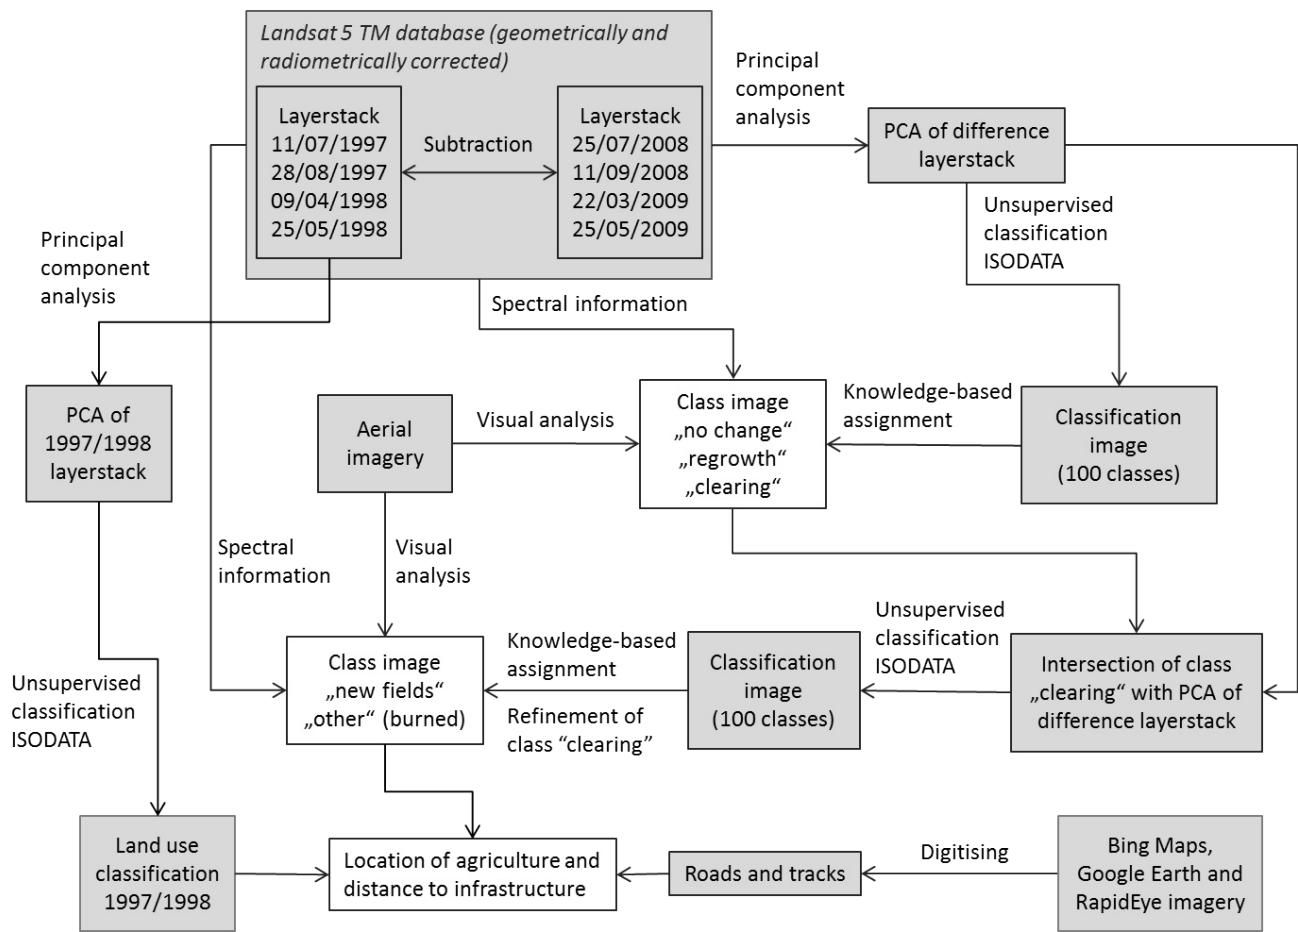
Landsat 5 TM database (geometrically and radiometrically corrected)

Layerstack
11/07/1997
28/08/1997
09/04/1998
25/05/1998

Subtraction

Layerstack
25/07/2008
11/09/2008
22/03/2009
25/05/2009

Principal component analysis

PCA of difference layerstack

Unsupervised classification ISODATA

Principal component analysis

Spectral information

PCA of 1997/1998 layerstack

Aerial imagery

Visual analysis

Class image „no change“ „regrowth“ „clearing“

Knowledge-based assignment

Classification image (100 classes)

Spectral information

Visual analysis

Unsupervised classification ISODATA

Class image „new fields“ „other“ (burned)

Knowledge-based assignment

Refinement of class “clearing”

Classification image (100 classes)

Intersection of class „clearing“ with PCA of difference layerstack

Unsupervised classification ISODATA

Land use classification 1997/1998

Location of agriculture and distance to infrastructure

Roads and tracks

Digitising

Bing Maps, Google Earth and RapidEye imagery